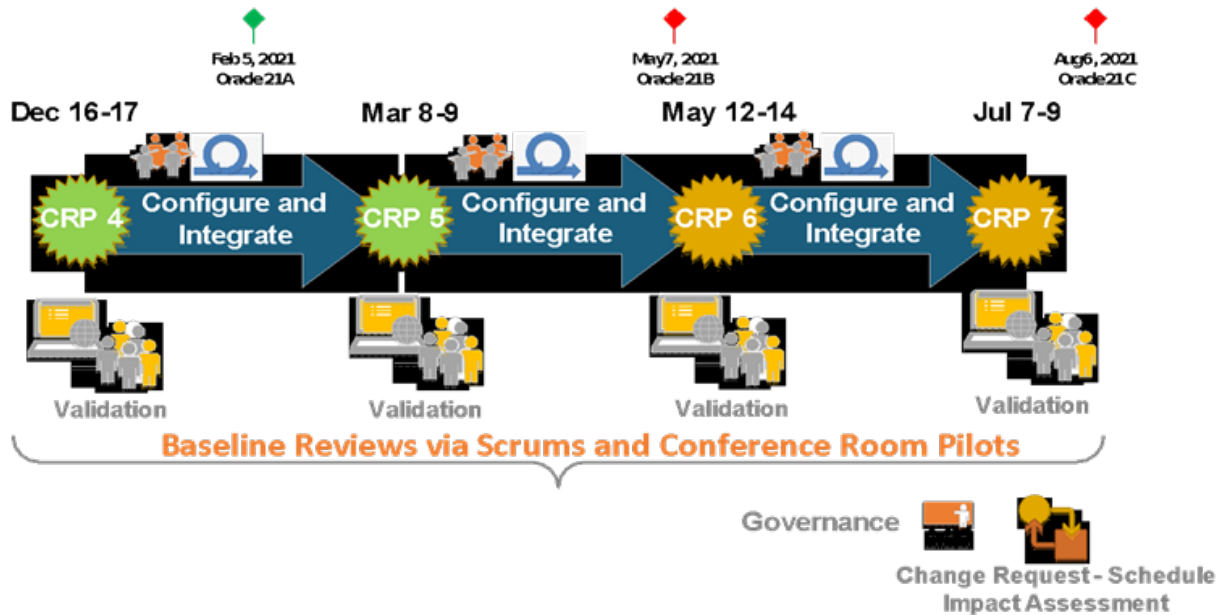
Feb 5, 2021
Oracle 21A

May 7, 2021
Oracle 21B

Aug 6, 2021
Oracle 21C

Dec 16-17

Mar 8-9

May 12-14

Jul 7-9

CRP 4

Configure and Integrate

CRP 5

Configure and Integrate

CRP 6

Configure and Integrate

CRP 7

Validation

Validation

Validation

Validation

Baseline Reviews via Scrums and Conference Room Pilots

Governance

Change Request - Schedule Impact Assessment